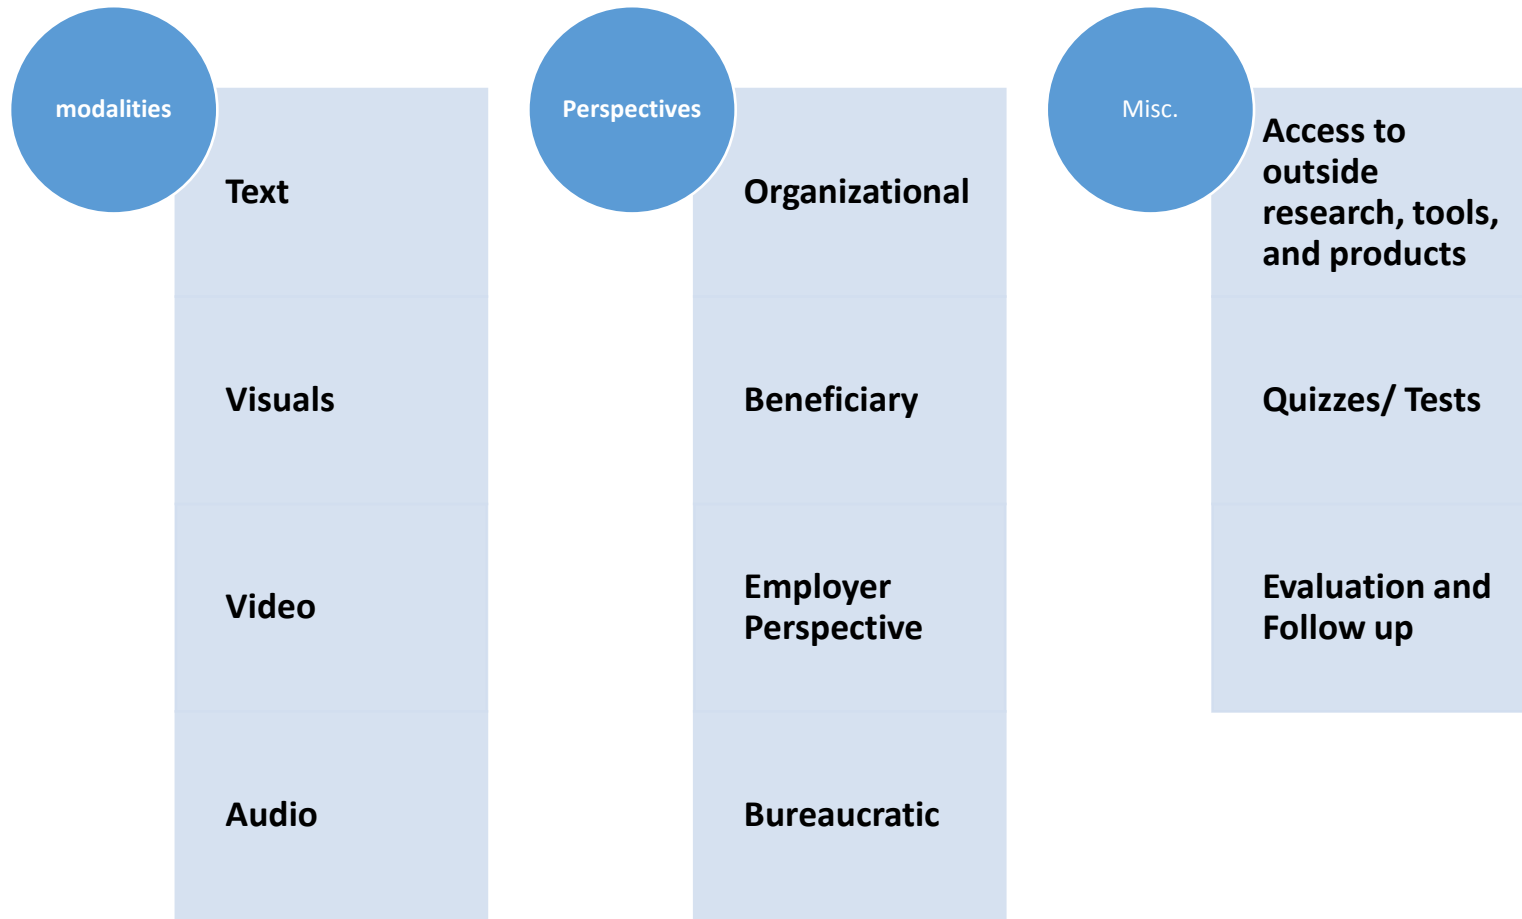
modalities

Text

Visuals

Video

Audio

Perspectives

Organizational

Beneficiary

Employer Perspective

Bureaucratic

Misc.

Access to outside research, tools, and products

Quizzes/ Tests

Evaluation and Follow up